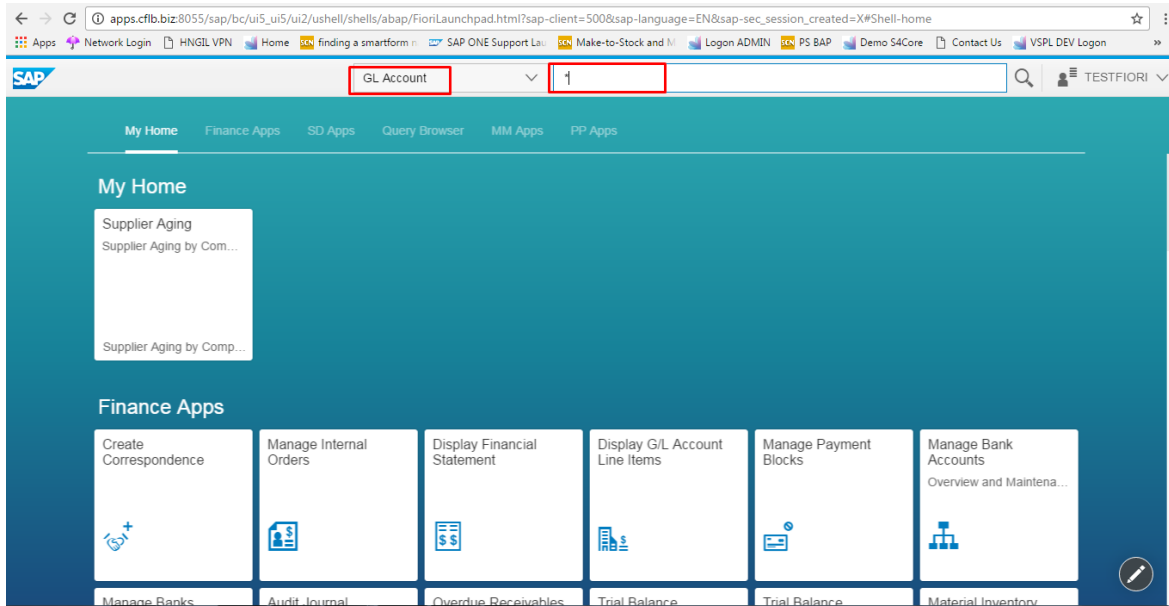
apps.cflb.biz:8055/sap/bc/ui5_ui5/ui2/ushell/shells/abap/FioriLaunchpad.html?sap-client=500&sap-language=EN&sap-sec_session_created=X#Shell-home

Apps Network Login HNGIL VPN Home finding a smartform n SAP ONE Support Lau Make-to-Stock and M Logon ADMIN PS BAP Demo S4Core Contact Us VSPL DEV Logon »

SAP GL Account 1 TESTFIORI

My Home Finance Apps SD Apps Query Browser MM Apps PP Apps

My Home

Supplier Aging
Supplier Aging by Com...
Supplier Aging by Comp...

Finance Apps

Create Correspondence

Manage Internal Orders

Display Financial Statement

Display G/L Account Line Items

Manage Payment Blocks

Manage Bank Accounts
Overview and Maintena...

Manage Banks

Audit Journal

Overdue Receivables

Trial Balance

Trial Balance

Material Inventory